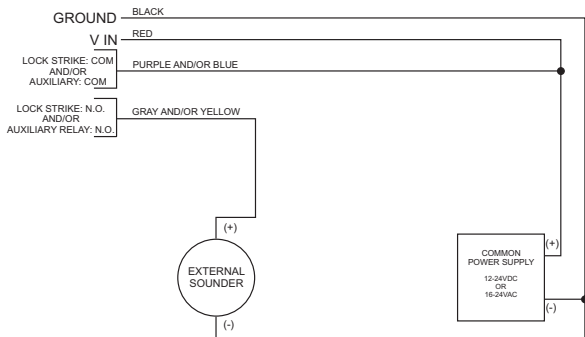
GROUND
BLACK
V IN
RED
LOCK STRIKE: COM AND/OR AUXILIARY: COM
PURPLE AND/OR BLUE
LOCK STRIKE: N.O. AND/OR AUXILIARY RELAY: N.O.
GRAY AND/OR YELLOW
(+)
EXTERNAL SOUNDER
(-)
(+)
COMMON POWER SUPPLY
12-24VDC OR 16-24VAC
(-)